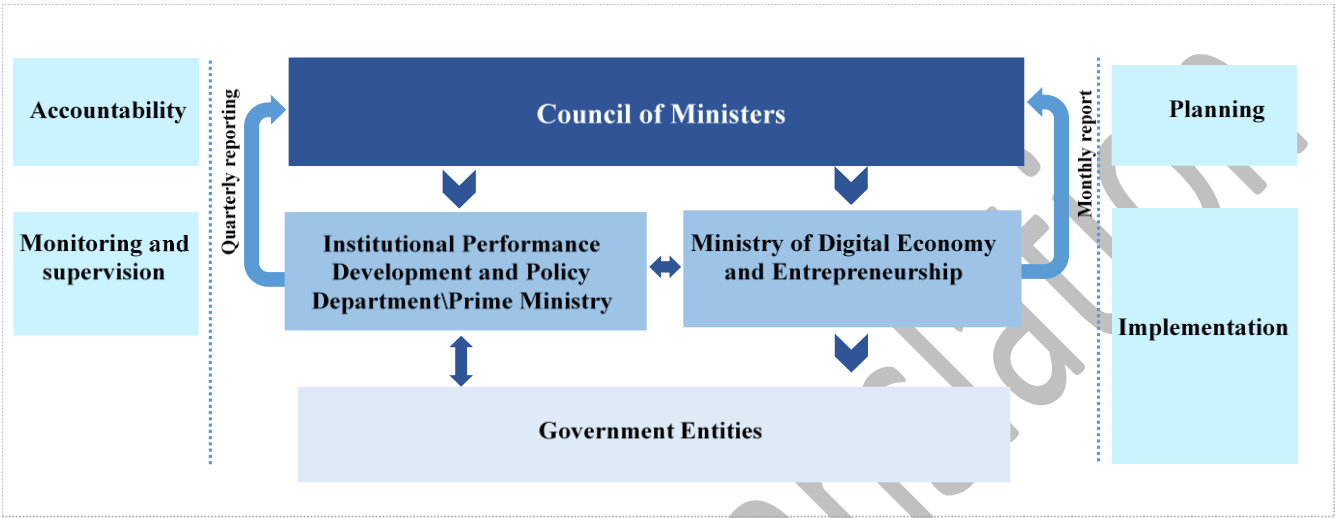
Accountability

Monitoring and supervision

Quarterly reporting

Council of Ministers

Institutional Performance Development and Policy Department\Prime Ministry

Ministry of Digital Economy and Entrepreneurship

Government Entities

Monthly report

Planning

Implementation